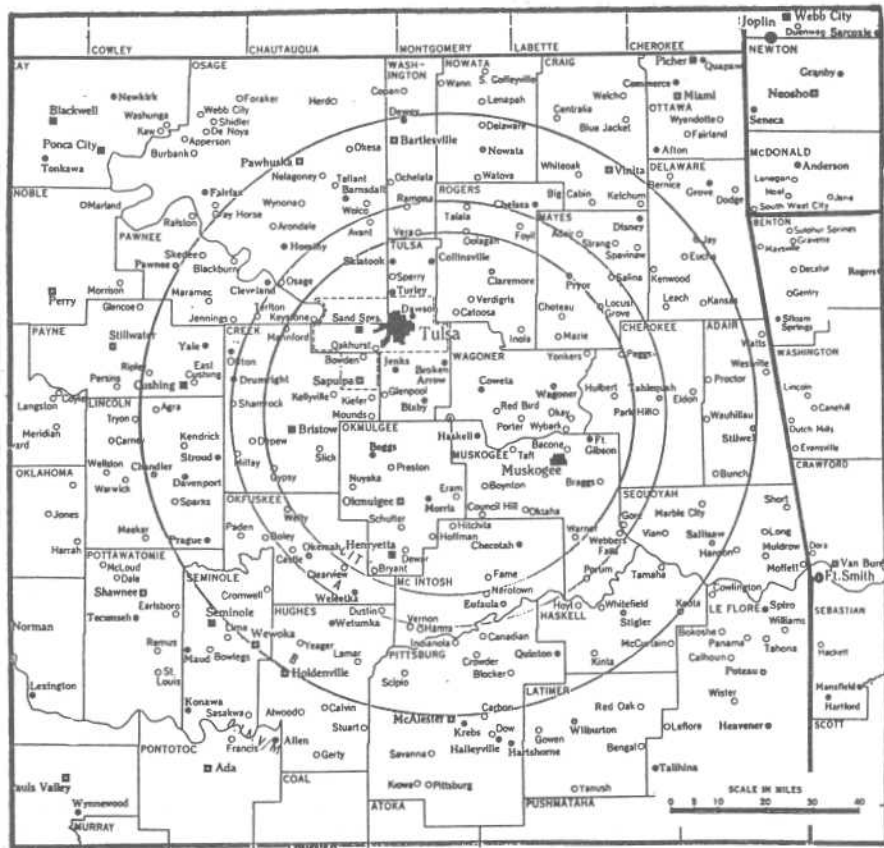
Joplin Webb City Duenweg Sarcoxie
COWLEY CHAUTAUQUA MONTGOMERY LABETTE CHEROKEE
NEWTON
KAY OSAGE WASHINGTON NOWATA CRAIG
Picher Quapaw
S. Coffeyville
Newkirk Foraker Hardy Wann Lenapah Commerce Miami Granby
Blackwell Washunga Webb City Shidler Copan Centralia Welch OTTAWA Neosho
Kaw De Noya Dewey Delaware Wyandotte Seneca
Ponca City Apperson Bartlesville Blue Jacket Fairland
Burbank Ochelata Nowata Afton MCDONALD
Tonkawa Pawhuska Nelagoney Okesa Whiteoak Vinita Anderson
Tallant Barnsdall Watova DELAWARE Lanagan
NOBLE Fairfax Wynona Ramona ROGERS Big Cabin Ketchum Noel Jane
Marland Gray Horse Woloc Chelsea Bernice Grove Dodge South West City
Ralston Arondale Avant Vera Talala Foyil MAYES Adair Disney BENTON
PAWNEE Hominy TULSA Oologah Strang Spavinaw Sulphur Springs Gravette
Skedee Collinsville Jay Maysville
Pawnee Blackburn Osage Skiatook Claremore Pryor Salina Eucha Decatur
Cleveland Sperry Turley Kenwood Rogers
Perry Morrison Maramec Terlton Keystone Verdigris Catoosa Chouteau Locust Grove Leach Kansas Gentry
Glencoe Jennings Dawson
PAYNE Stillwater Mannford Sand Springs Tulsa Inola Mazie CHEROKEE ADAIR Siloam Springs
CREEK Oakhurst WAGONER Yonkers Peggs Watts
Yale Bowden Jenks Broken Arrow Westville WASHINGTON
Ripley Olive Sapulpa Coweta Hulbert Tahlequah
Perkins Cushing East Cushing Drumright Kellyville Kiefer Glenpool Bixby Wagoner Park Hill Proctor Lincoln
Langston Coyle LINCOLN Agra Shamrock Mounds Red Bird Okay Eldon Canehill
Tryon Porter Wybark Wauhillau Dutch Mills
Meridian Carney Kendrick Bristow OKMULGEE Haskell Bacone Taft Ft. Gibson Stilwell Evansville
Ward Stroud Depew Beggs MUSKOGEE Muskogee CRAWFORD
OKLAHOMA Wellston Chandler Davenport Milfay Slick Preston Boynton Bunch
Warwick Gypsy Nuyaka Eram Braggs
Jones Sparks OKFUSKEE Okmulgee Morris Council Hill Oktaha SEQUOYAH Short
Harrah Meeker Prague Paden Weleetka Schulter Hitchita Warner Gore Marble City Long
POTTAWATOMIE Boley Okemah Henryetta Hoffman Checotah Webbers Falls Vian Sallisaw Muldrow Dora
McLoud Castle Dewar Hanson Moffett Van Buren
Dale Cromwell Clearview Bryant Porum Tamaha Ft. Smith
Shawnee Earlsboro SEMINOLE Weleetka MC INTOSH Fame Cowlington
Tecumseh Seminole HUGHES Dustin Wetumka Eufaula Hoyt Whitefield Keota LE FLORE Spiro SEBASTIAN
Norman Remus Wewoka Vernon Indianola Canadian HASKELL Stigler Bokoshe Williams
Maud Bowlegs Yeager Lamar Crowder Quinton McCurtain Panama Tahona
St. Louis Holdenville PITTSBURG Blocker Kinta Calhoun Hackett
Lexington Scipio Poteau
Konawa Sasakwa Atwood Calvin LATIMER Wister Mansfield Hartford
Stuart Carbon Red Oak
McAlester Krebs Dow Wilburton Leflore Heavener SCOTT
PONTOTOC Francis Allen Gerty Gowen Bengal
Ada COAL Haileyville Hartshorne Talihina
Pauls Valley Savanna
Wynnewood Kiowa Pittsburg Tamsah
MURRAY ATOKA PUSHMATAHA
SCALE IN MILES
0 5 10 20 30 40